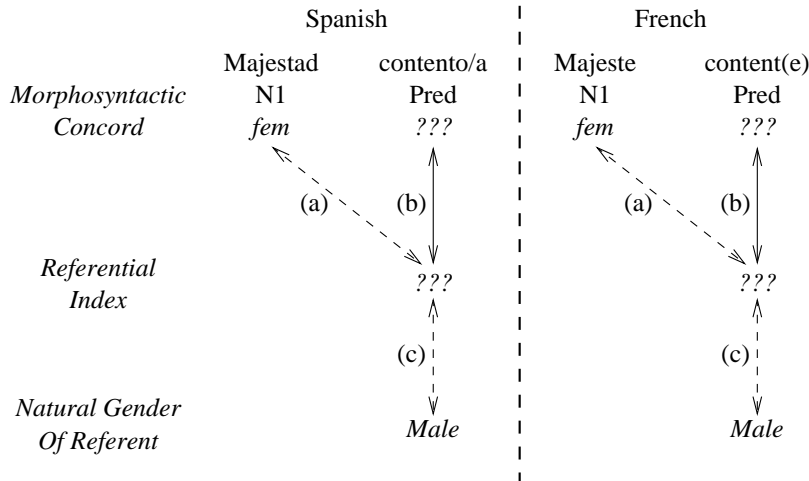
Spanish

French

Majestad contento/a

Majeste content(e)

*Morphosyntactic Concord*

N1 Pred
*fem* *???*

N1 Pred
*fem* *???*

(a) (b)

(a) (b)

*Referential Index*

*???*

*???*

(c)

(c)

*Natural Gender Of Referent*

*Male*

*Male*